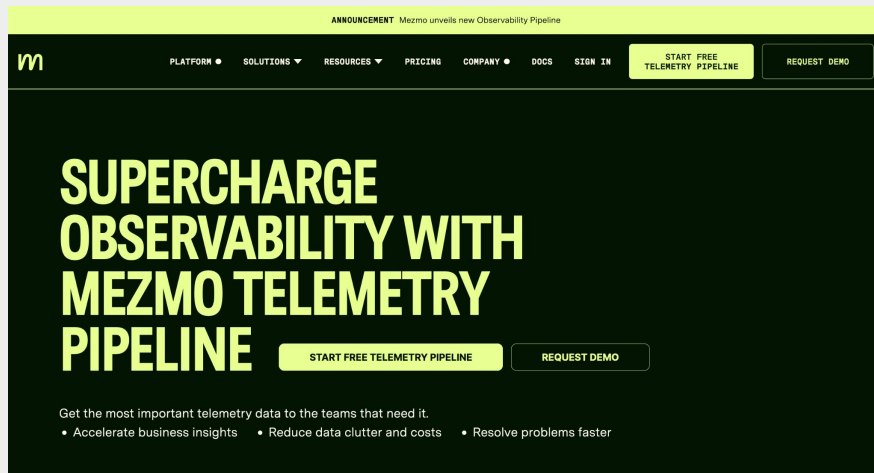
ANNOUNCEMENT Mezmo unveils new Observability Pipeline

m

PLATFORM SOLUTIONS RESOURCES PRICING COMPANY DOCS SIGN IN START FREE TELEMETRY PIPELINE REQUEST DEMO

SUPERCHARGE OBSERVABILITY WITH MEZMO TELEMETRY PIPELINE

START FREE TELEMETRY PIPELINE REQUEST DEMO

Get the most important telemetry data to the teams that need it.

• Accelerate business insights • Reduce data clutter and costs • Resolve problems faster